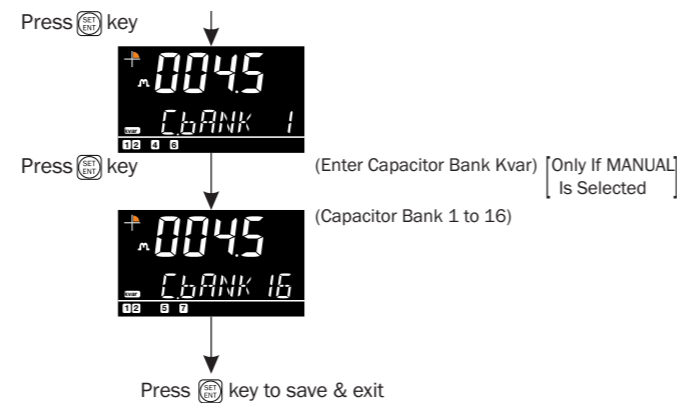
Press SET ENT key

0045
m
C.bANK 1
kvar
1 2 4 6

Press SET ENT key

(Enter Capacitor Bank Kvar) [Only If MANUAL Is Selected]

0045
m
C.bANK 16
kvar
1 2 5 7

(Capacitor Bank 1 to 16)

Press SET ENT key to save & exit